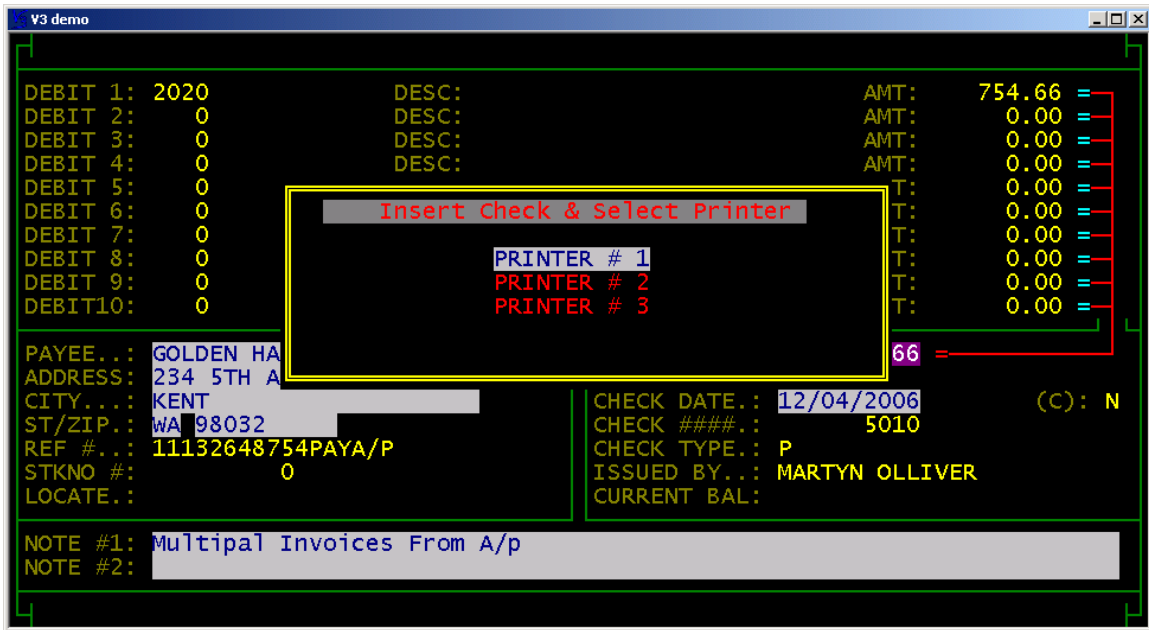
V3 demo

DEBIT 1: 2020 DESC: AMT: 754.66 =
DEBIT 2: 0 DESC: AMT: 0.00 =
DEBIT 3: 0 DESC: AMT: 0.00 =
DEBIT 4: 0 DESC: AMT: 0.00 =
DEBIT 5: 0 T: 0.00 =
DEBIT 6: 0 T: 0.00 =
DEBIT 7: 0 T: 0.00 =
DEBIT 8: 0 T: 0.00 =
DEBIT 9: 0 T: 0.00 =
DEBIT10: 0 T: 0.00 =

Insert Check & Select Printer

PRINTER # 1
PRINTER # 2
PRINTER # 3

PAYEE..: GOLDEN HA 66 =
ADDRESS: 234 5TH A
CITY...: KENT
ST/ZIP.: WA 98032
REF #..: 11132648754PAYA/P
STKNO #: 0
LOCATE.:

CHECK DATE.: 12/04/2006 (C): N
CHECK ####.: 5010
CHECK TYPE.: P
ISSUED BY..: MARTYN OLLIVER
CURRENT BAL:

NOTE #1: Multipal Invoices From A/p
NOTE #2: